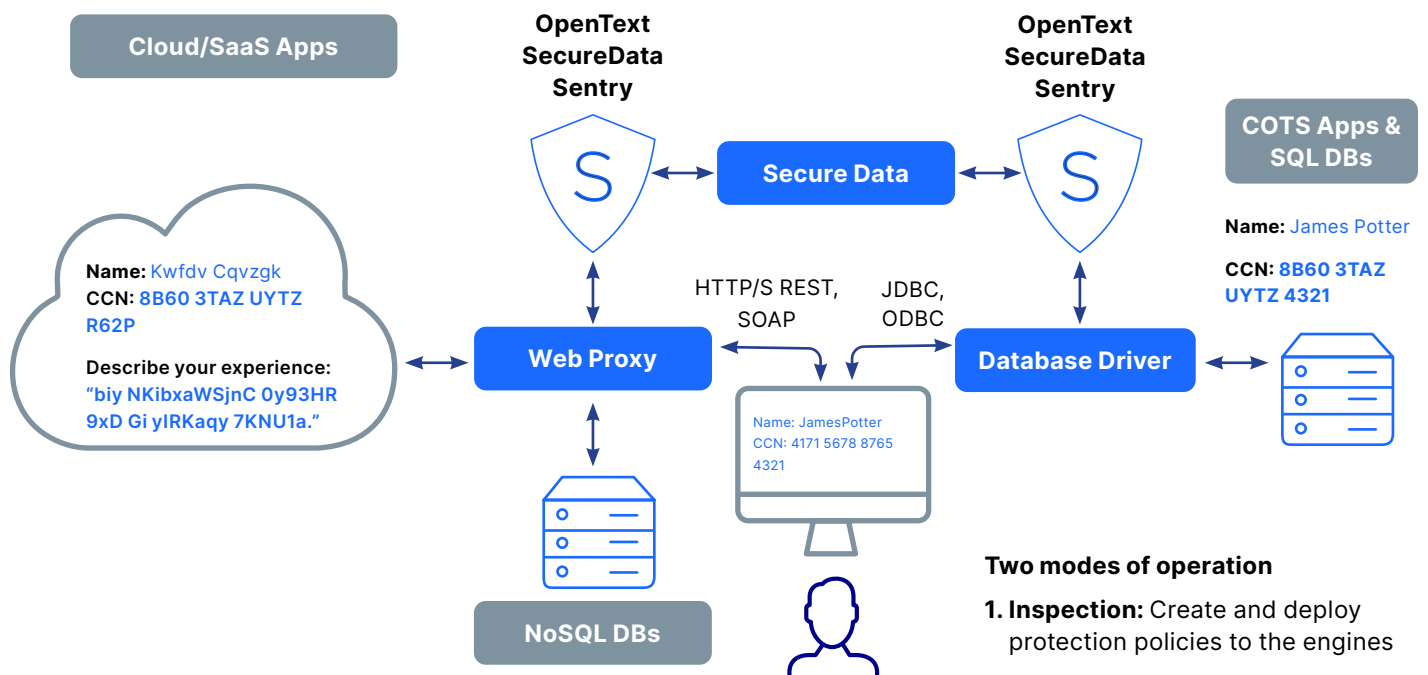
Cloud/SaaS Apps

OpenText SecureData Sentry

Secure Data

OpenText SecureData Sentry

COTS Apps & SQL DBs

Name: Kwfdv Cqvzgk
CCN: 8B60 3TAZ UYTZ R62P

Describe your experience:
"biy NKibxaWSjnC 0y93HR 9xD Gi yIRKaqy 7KNU1a."

HTTP/S REST, SOAP

JDBC, ODBC

Name: James Potter

CCN: 8B60 3TAZ UYTZ 4321

Web Proxy

Database Driver

Name: JamesPotter
CCN: 4171 5678 8765 4321

NoSQL DBs

Two modes of operation

1. Inspection: Create and deploy protection policies to the engines